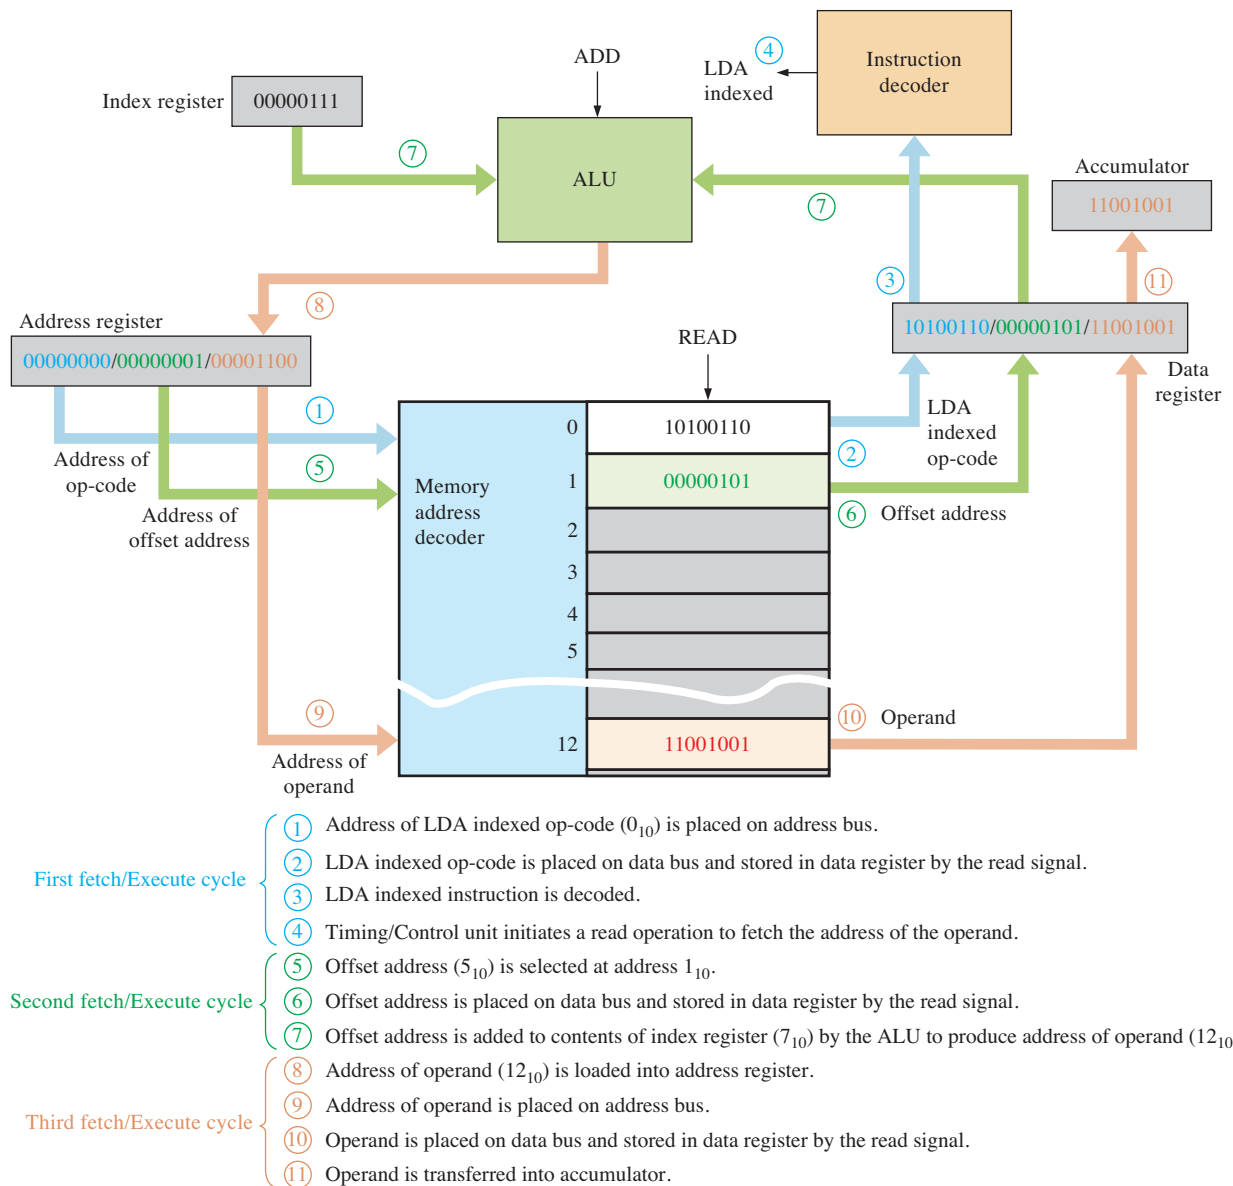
ADD

LDA indexed

4

Instruction decoder

Index register

00000111

7

ALU

7

Accumulator

11001001

3

11

8

Address register

00000000/00000001/00001100

10100110/00000101/11001001

Data register

READ

1

0

10100110

LDA indexed op-code

Address of op-code

2

5

Memory address decoder

1

00000101

6 Offset address

Address of offset address

2

3

4

5

9

10 Operand

12

11001001

Address of operand

First fetch/Execute cycle

1 Address of LDA indexed op-code ($0_{10}$) is placed on address bus.

2 LDA indexed op-code is placed on data bus and stored in data register by the read signal.

3 LDA indexed instruction is decoded.

4 Timing/Control unit initiates a read operation to fetch the address of the operand.

Second fetch/Execute cycle

5 Offset address ($5_{10}$) is selected at address $1_{10}$.

6 Offset address is placed on data bus and stored in data register by the read signal.

7 Offset address is added to contents of index register ($7_{10}$) by the ALU to produce address of operand ($12_{10}$

Third fetch/Execute cycle

8 Address of operand ($12_{10}$) is loaded into address register.

9 Address of operand is placed on address bus.

10 Operand is placed on data bus and stored in data register by the read signal.

11 Operand is transferred into accumulator.